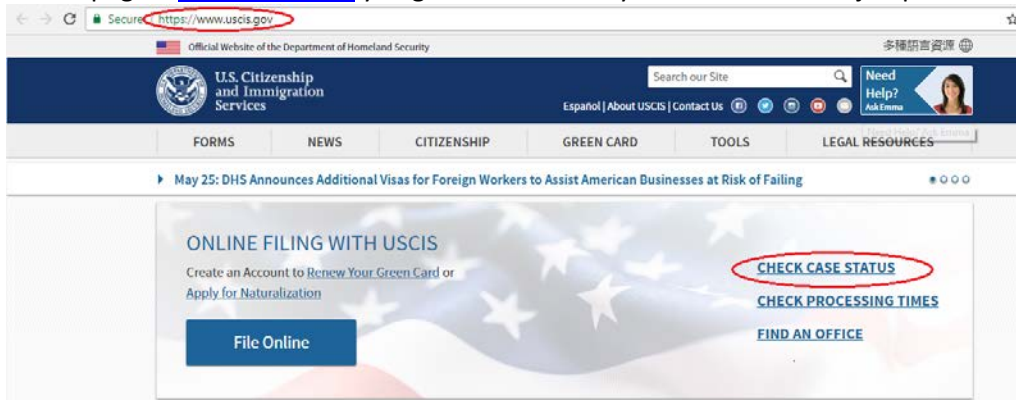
Secure https://www.uscis.gov

Official Website of the Department of Homeland Security

多種語言資源

U.S. Citizenship and Immigration Services

Search our Site

Español | About USCIS | Contact Us

Need Help? Ask Emma

Need Help? Ask Emma

FORMS NEWS CITIZENSHIP GREEN CARD TOOLS LEGAL RESOURCES

May 25: DHS Announces Additional Visas for Foreign Workers to Assist American Businesses at Risk of Failing

ONLINE FILING WITH USCIS

Create an Account to Renew Your Green Card or Apply for Naturalization

File Online

CHECK CASE STATUS

CHECK PROCESSING TIMES

FIND AN OFFICE